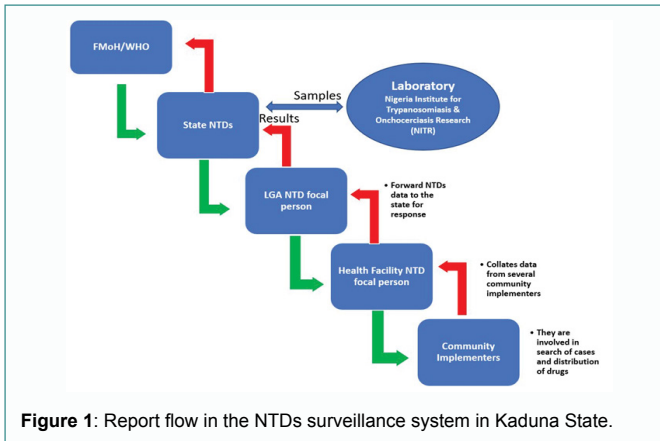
FMoH/WHO

State NTDs

Samples

Results

Laboratory
Nigeria Institute for Trypanosomiasis & Onchocerciasis Research (NITR)

LGA NTD focal person

• Forward NTDs data to the state for response

Health Facility NTD focal person

• Collates data from several community implementers

Community Implementers

• They are involved in search of cases and distribution of drugs

**Figure 1**: Report flow in the NTDs surveillance system in Kaduna State.